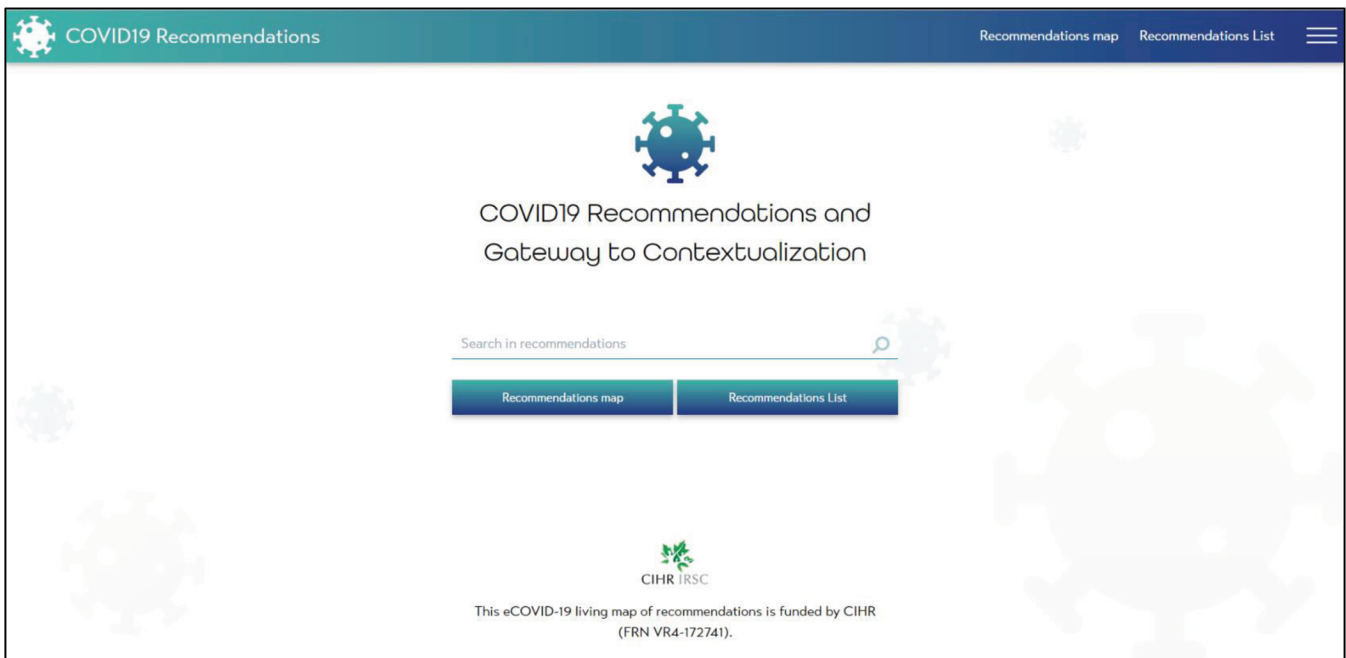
COVID19 Recommendations

Recommendations map Recommendations List

COVID19 Recommendations and Gateway to Contextualization

Search in recommendations

Recommendations map

Recommendations List

CIHR IRSC

This eCOVID-19 living map of recommendations is funded by CIHR (FRN VR4-172741).